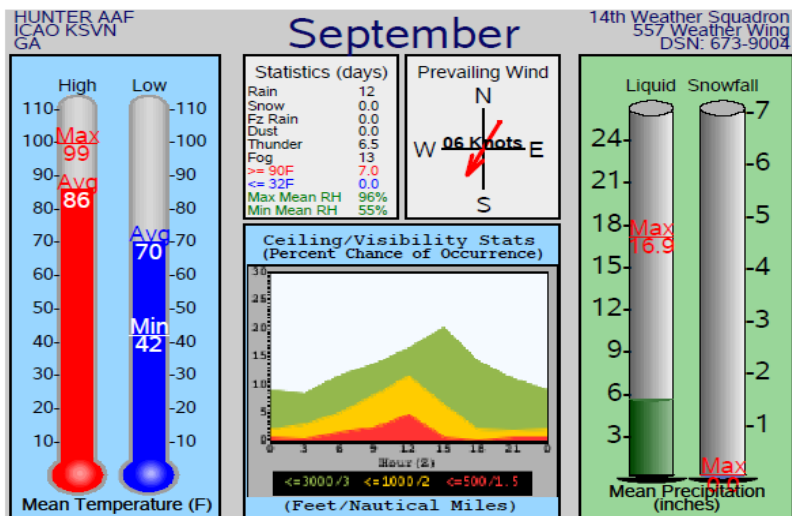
HUNTER AAF
ICAO KSVN
GA

September

14th Weather Squadron
557 Weather Wing
DSN: 673-9004

High Low
110 110
100 100
90 90
80 80
70 70
60 60
50 50
40 40
30 30
20 20
10 10
Max 99
Avg 86
Avg 70
Min 42
Mean Temperature (F)

Statistics (days)

| | |
|---|---|
| Rain | 12 |
| Snow | 0.0 |
| Fz Rain | 0.0 |
| Dust | 0.0 |
| Thunder | 6.5 |
| Fog | 13 |
| >= 90F | 7.0 |
| <= 32F | 0.0 |
| Max Mean RH | 96% |
| Min Mean RH | 55% |

Prevailing Wind
N
W 06 Knots E
S

Ceiling/Visibility Stats
(Percent Chance of Occurrence)
30 25 20 15 10 5 0
0 3 6 9 12 15 18 21 0
Hour (Z)
<=3000/3 <=1000/2 <=500/1.5
(Feet/Nautical Miles)

Liquid Snowfall
24 21 18 15 12 9 6 3
7 6 5 4 3 2 1
Max 16.9
Max 0.0
Mean Precipitation (inches)